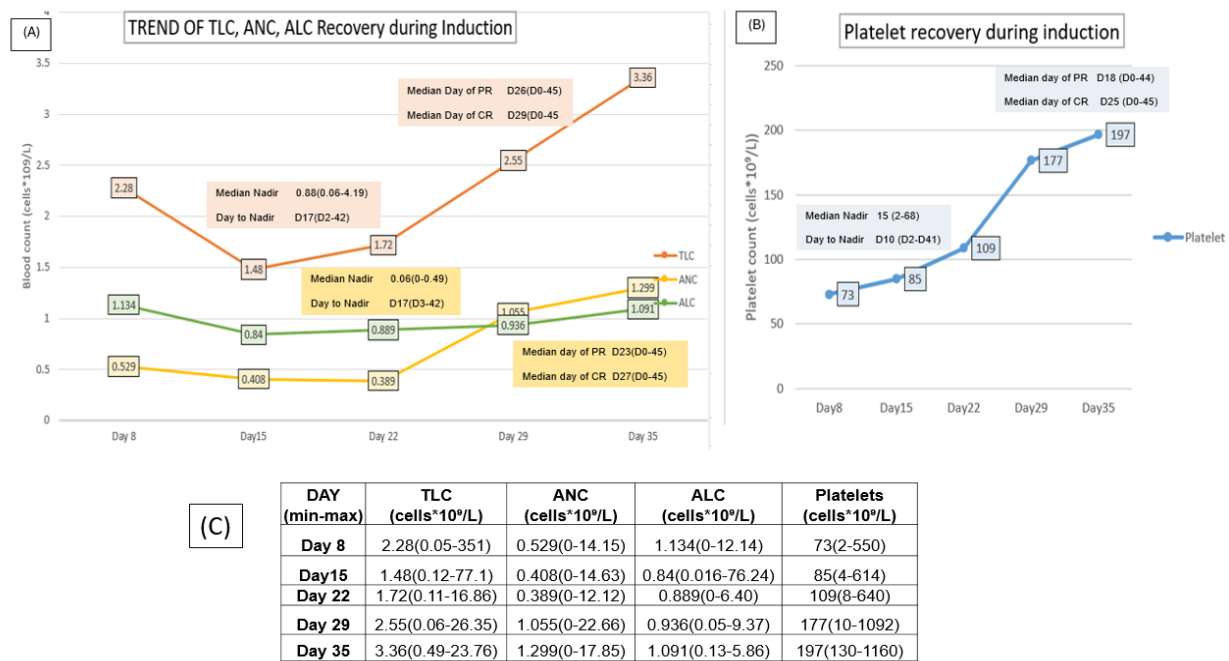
(A)

TREND OF TLC, ANC, ALC Recovery during Induction

Blood count (cells*109/L)

4
3.5
3
2.5
2
1.5
1
0.5
0

Median Day of PR D26(D0-45)
Median Day of CR D29(D0-45

3.36

2.28

Median Nadir 0.88(0.06-4.19)
Day to Nadir D17(D2-42)

2.55

1.72

1.48

TLC

Median Nadir 0.06(0-0.49)
Day to Nadir D17(D3-42)

ANC

1.299

ALC

1.134

1.055

1.091

0.84

0.889

0.936

Median day of PR D23(D0-45)
Median day of CR D27(D0-45)

0.529

0.408

0.389

Day 8 Day15 Day 22 Day 29 Day 35

(B)

Platelet recovery during induction

Platelet count (cells*10⁹/L)

250
200
150
100
50
0

Median day of PR D18 (D0-44)
Median day of CR D25 (D0-45)

197

177

Median Nadir 15 (2-68)
Day to Nadir D10 (D2-D41)

Platelet

109

85

73

Day8 Day15 Day22 Day29 Day35

(C)

| DAY (min-max) | TLC (cells*10⁹/L) | ANC (cells*10⁹/L) | ALC (cells*10⁹/L) | Platelets (cells*10⁹/L) |
|---|---|---|---|---|
| Day 8 | 2.28(0.05-351) | 0.529(0-14.15) | 1.134(0-12.14) | 73(2-550) |
| Day15 | 1.48(0.12-77.1) | 0.408(0-14.63) | 0.84(0.016-76.24) | 85(4-614) |
| Day 22 | 1.72(0.11-16.86) | 0.389(0-12.12) | 0.889(0-6.40) | 109(8-640) |
| Day 29 | 2.55(0.06-26.35) | 1.055(0-22.66) | 0.936(0.05-9.37) | 177(10-1092) |
| Day 35 | 3.36(0.49-23.76) | 1.299(0-17.85) | 1.091(0.13-5.86) | 197(130-1160) |